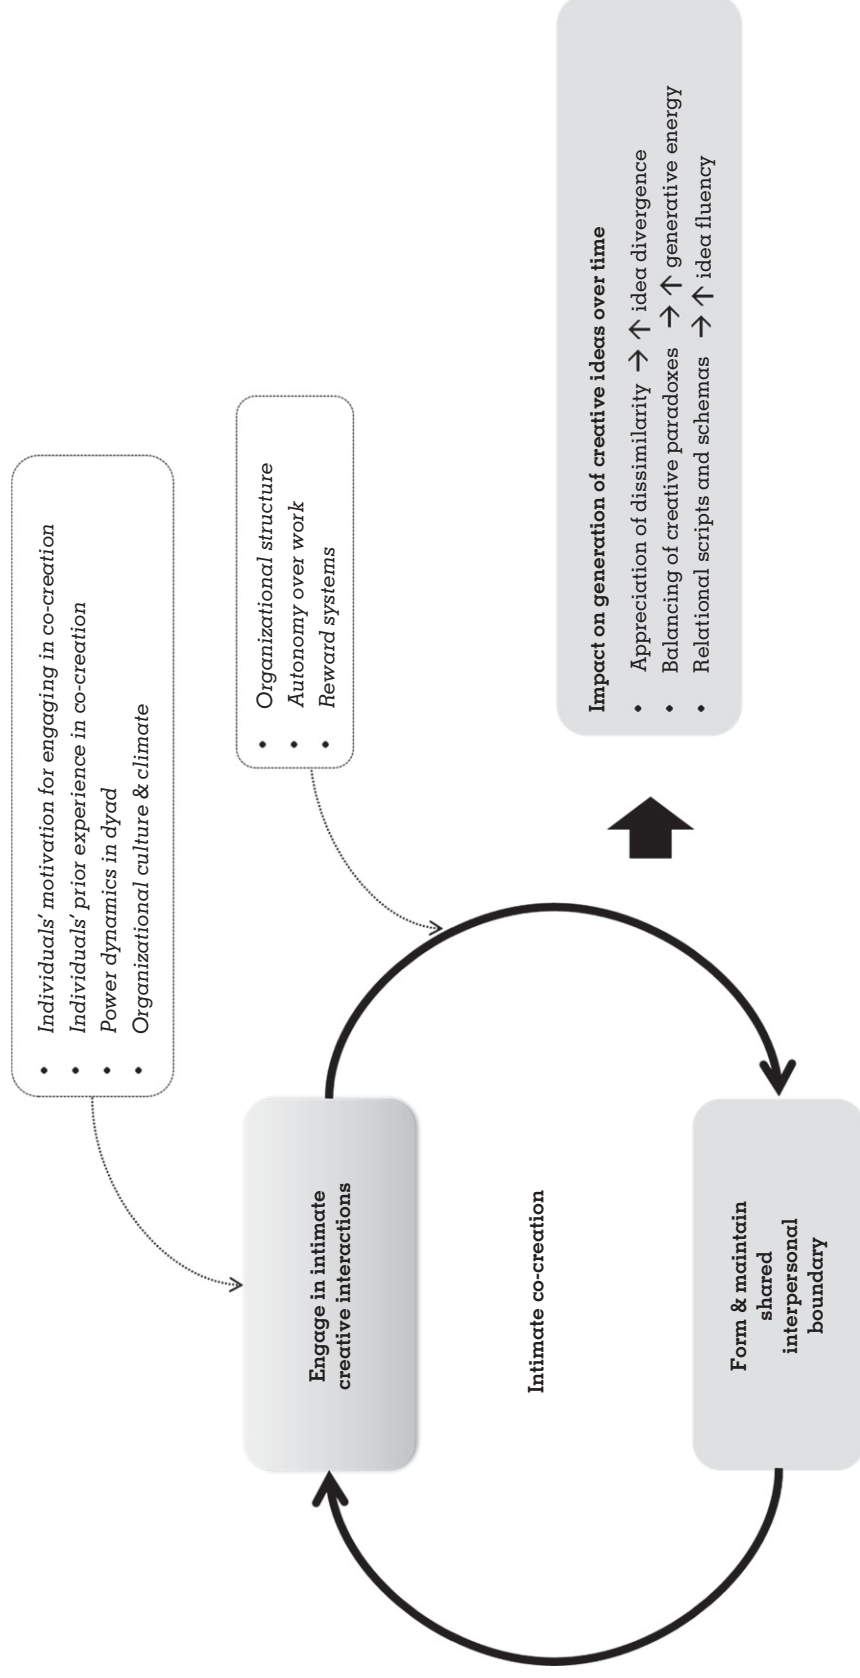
• Individuals' motivation for engaging in co-creation
• Individuals' prior experience in co-creation
• Power dynamics in dyad
• Organizational culture & climate

• Organizational structure
• Autonomy over work
• Reward systems

Impact on generation of creative ideas over time
• Appreciation of dissimilarity → ↑ idea divergence
• Balancing of creative paradoxes → ↑ generative energy
• Relational scripts and schemas → ↑ idea fluency

Engage in intimate creative interactions

Intimate co-creation

Form & maintain shared interpersonal boundary